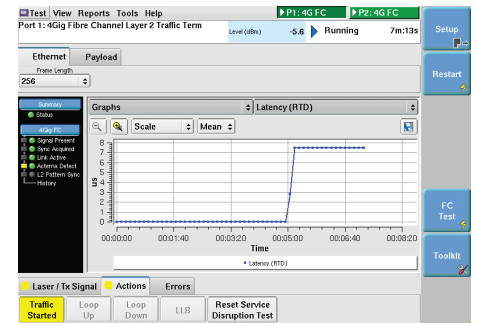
Test View Reports Tools Help
P1: 4G FC
P2: 4G FC
Port 1: 4Gig Fibre Channel Layer 2 Traffic Term
Level (dBm) -5.6
Running 7m:13s
Setup
Ethernet
Payload
Frame Length
256
Restart
Summary
Status
4Gig FC
Signal Present
Sync Acquired
Link Active
Acterna Detect
L2 Pattern Sync
History
Graphs
Latency (RTD)
Scale
Mean
8
7
6
5
4
3
2
1
0
us
00:00:00
00:01:40
00:03:20
00:05:00
00:06:40
00:08:20
Time
Latency (RTD)
FC Test
Toolkit
Laser / Tx Signal
Actions
Errors
Traffic Started
Loop Up
Loop Down
LLB
Reset Service Disruption Test